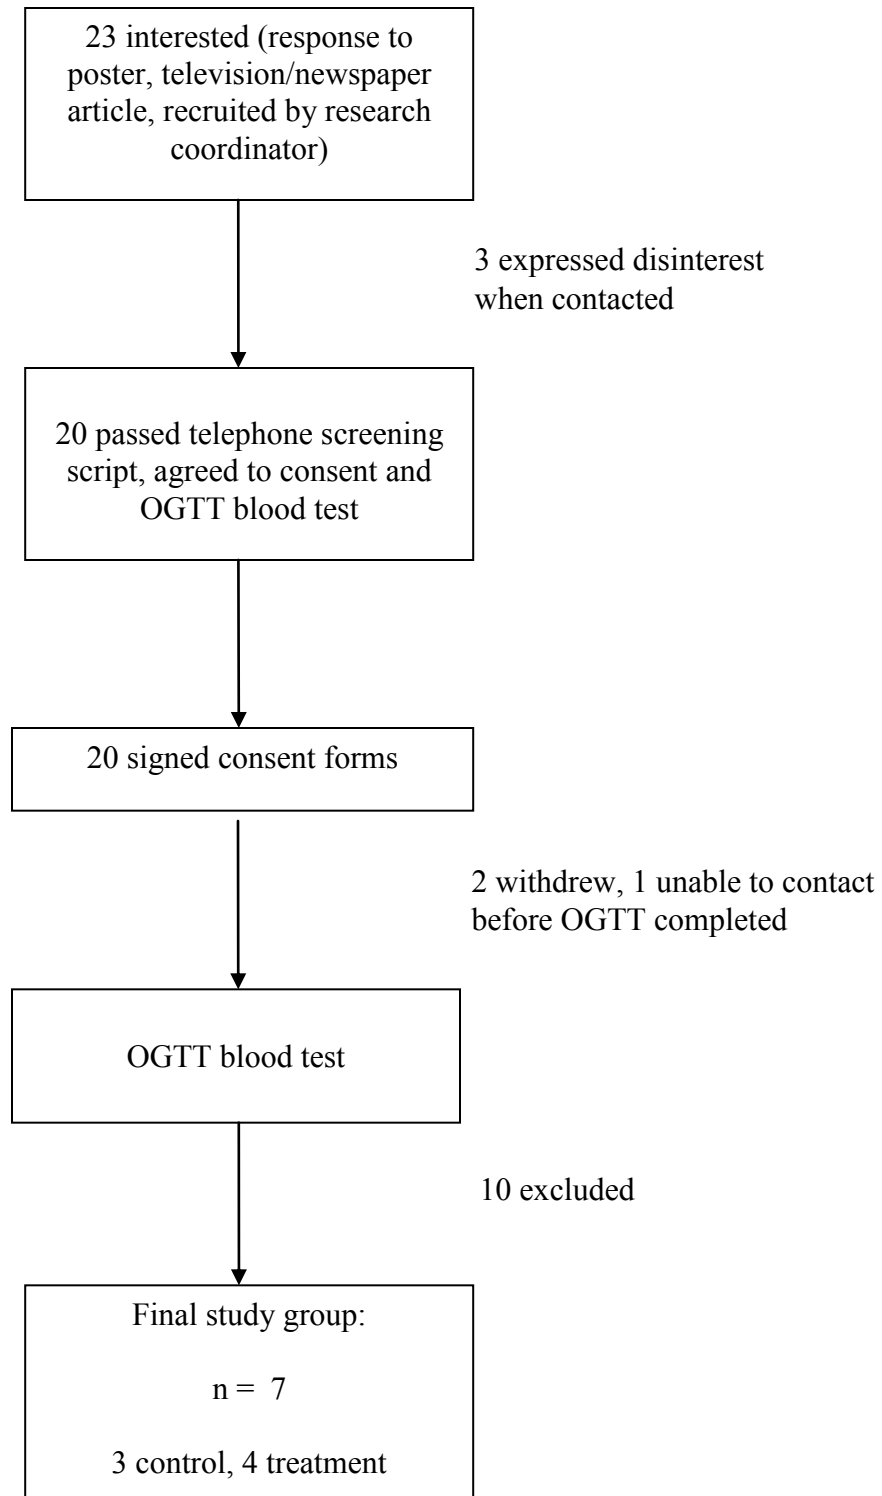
23 interested (response to poster, television/newspaper article, recruited by research coordinator)

3 expressed disinterest when contacted

20 passed telephone screening script, agreed to consent and OGTT blood test

20 signed consent forms

2 withdrew, 1 unable to contact before OGTT completed

OGTT blood test

10 excluded

Final study group:

n = 7

3 control, 4 treatment